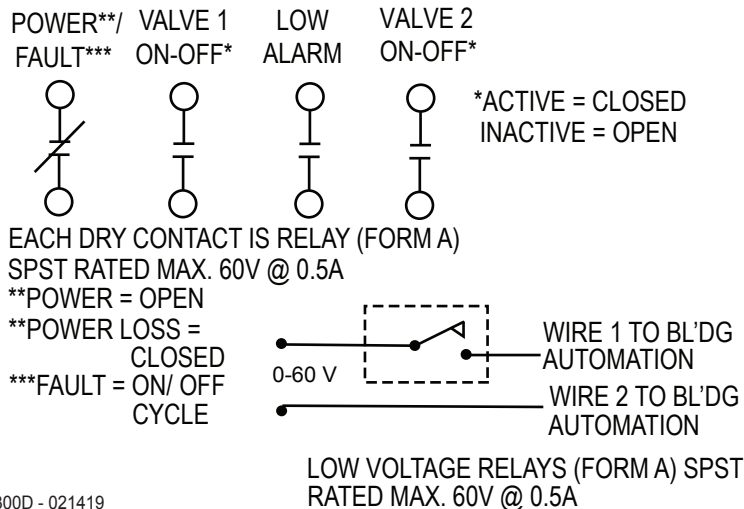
POWER**/ FAULT***

VALVE 1 ON-OFF*

LOW ALARM

VALVE 2 ON-OFF*

*ACTIVE = CLOSED
INACTIVE = OPEN

EACH DRY CONTACT IS RELAY (FORM A) SPST RATED MAX. 60V @ 0.5A
**POWER = OPEN
**POWER LOSS = CLOSED
***FAULT = ON/ OFF CYCLE

0-60 V

WIRE 1 TO BL'DG AUTOMATION

WIRE 2 TO BL'DG AUTOMATION

LOW VOLTAGE RELAYS (FORM A) SPST RATED MAX. 60V @ 0.5A

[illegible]300D - 021419